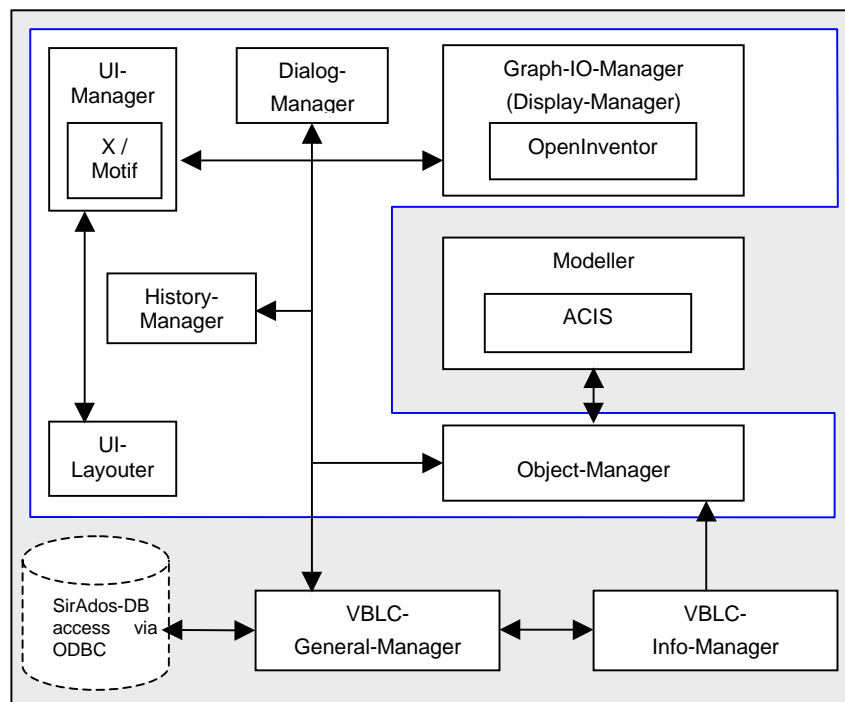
UI-Manager

X / Motif

Dialog-Manager

Graph-IO-Manager (Display-Manager)

OpenInventor

Modeller

ACIS

History-Manager

UI-Layouter

Object-Manager

SirAdos-DB access via ODBC

VBLC-General-Manager

VBLC-Info-Manager